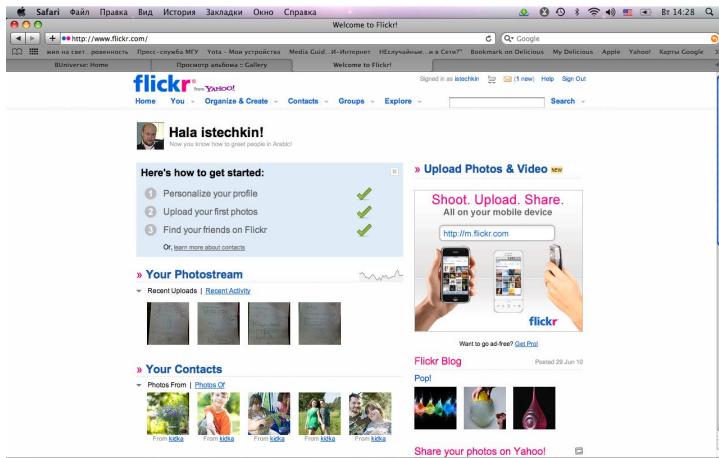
Safari Файл Правка Вид История Закладки Окно Справка Вт 14:28

Welcome to Flickr!

http://www.flickr.com/

Google

жил на свет...ровенность Пресс-служба МГУ Yota - Мои устройства Media Guid...И-Интернет НЕслучайные...и в Сети?" Bookmark on Delicious My Delicious Apple Yahoo! Карты Google

BUniverse: Home | Просмотр альбома :: Gallery | Welcome to Flickr!

flickr from YAHOO!

Signed in as istechkin (1 new) Help Sign Out

Home You Organize & Create Contacts Groups Explore Search

Hala istechkin!

Now you know how to greet people in Arabic!

Here's how to get started:

1 Personalize your profile

2 Upload your first photos

3 Find your friends on Flickr

Or, learn more about contacts

» Your Photostream

Recent Uploads | Recent Activity

» Your Contacts

Photos From | Photos Of

From kidka From kidka From kidka From kidka From kidka

» Upload Photos & Video NEW

Shoot. Upload. Share.

All on your mobile device

http://m.flickr.com

flickr

Want to go ad-free? Get Pro!

Flickr Blog

Posted 29 Jun 10

Pop!

Share your photos on Yahoo!